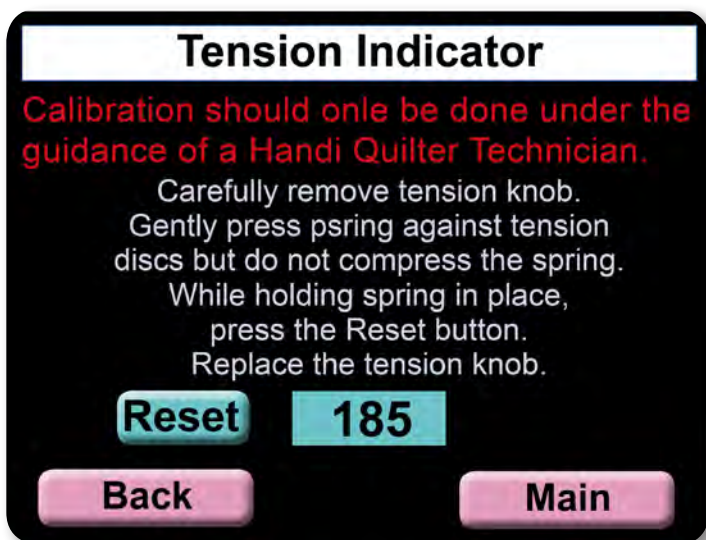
Tension Indicator

Calibration should onle be done under the guidance of a Handi Quilter Technician.

Carefully remove tension knob.
Gently press psring against tension discs but do not compress the spring.
While holding spring in place, press the Reset button.
Replace the tension knob.

Reset 185

Back Main